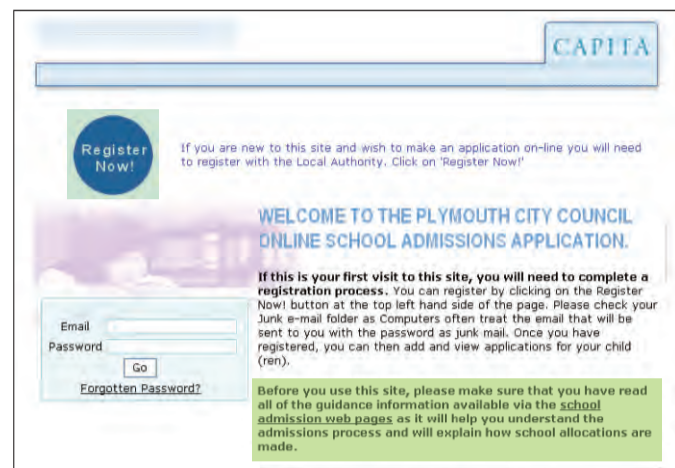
CAPITA

Register Now!

If you are new to this site and wish to make an application on-line you will need to register with the Local Authority. Click on 'Register Now!'

WELCOME TO THE PLYMOUTH CITY COUNCIL ONLINE SCHOOL ADMISSIONS APPLICATION.

**If this is your first visit to this site, you will need to complete a registration process.** You can register by clicking on the Register Now! button at the top left hand side of the page. Please check your Junk e-mail folder as Computers often treat the email that will be sent to you with the password as junk mail. Once you have registered, you can then add and view applications for your child (ren).

Email
Password
Go
Forgotten Password?

Before you use this site, please make sure that you have read all of the guidance information available via the school admission web pages as it will help you understand the admissions process and will explain how school allocations are made.